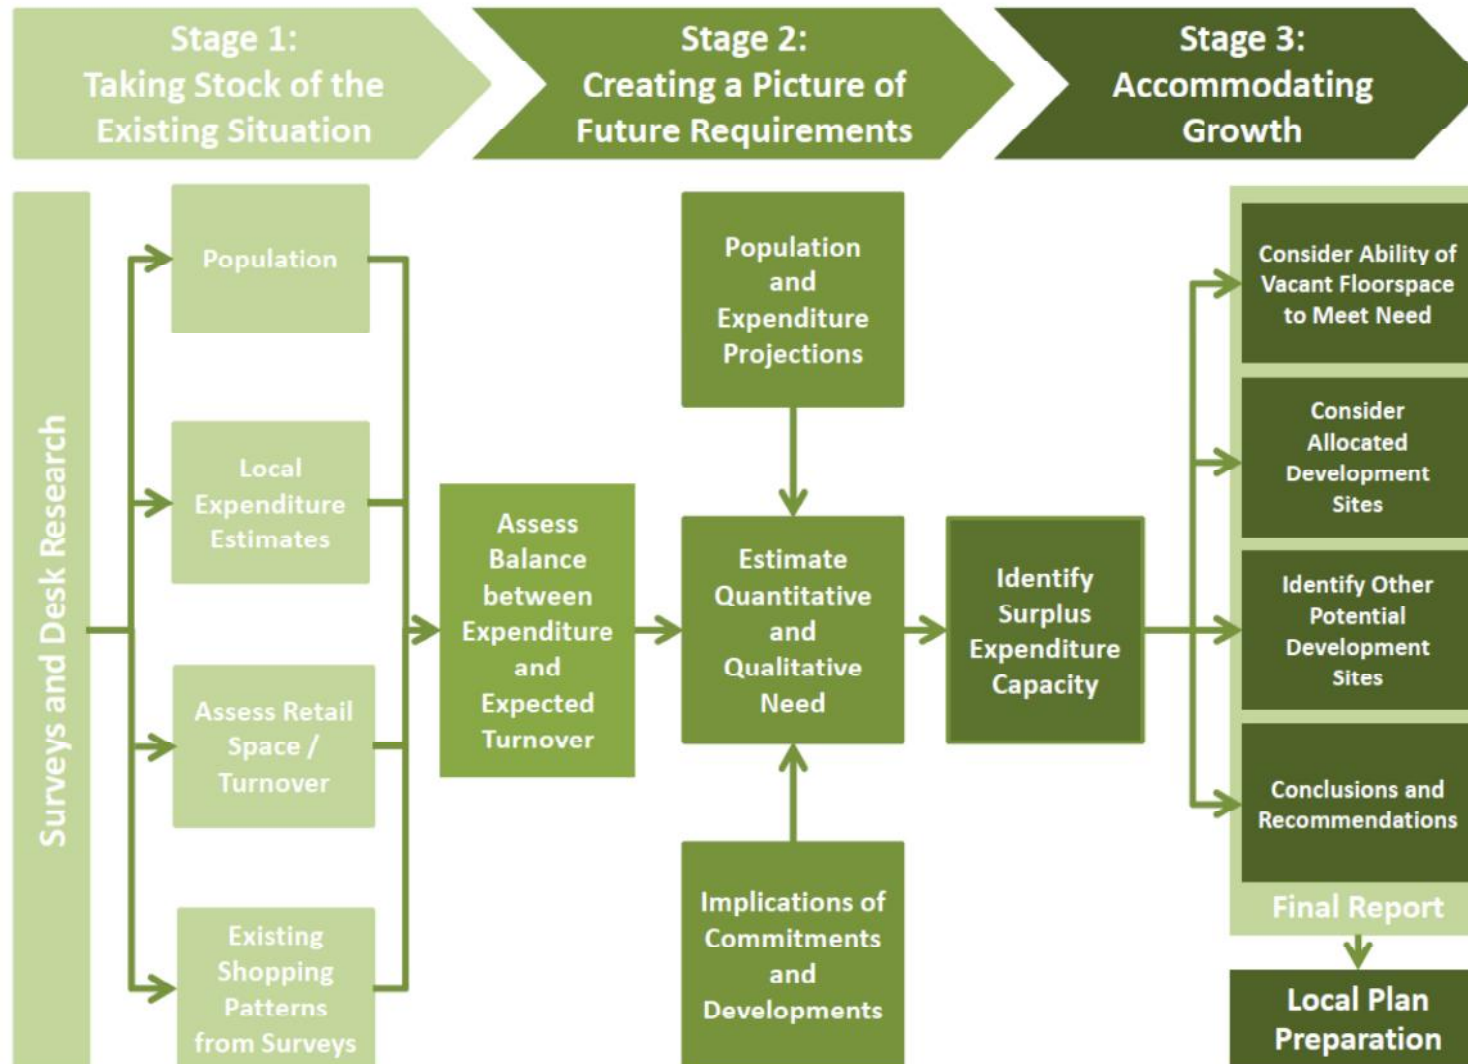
Stage 1: Taking Stock of the Existing Situation

Stage 2: Creating a Picture of Future Requirements

Stage 3: Accommodating Growth

Surveys and Desk Research

Population

Local Expenditure Estimates

Assess Retail Space / Turnover

Existing Shopping Patterns from Surveys

Assess Balance between Expenditure and Expected Turnover

Population and Expenditure Projections

Estimate Quantitative and Qualitative Need

Implications of Commitments and Developments

Identify Surplus Expenditure Capacity

Consider Ability of Vacant Floorspace to Meet Need

Consider Allocated Development Sites

Identify Other Potential Development Sites

Conclusions and Recommendations

Final Report

Local Plan Preparation